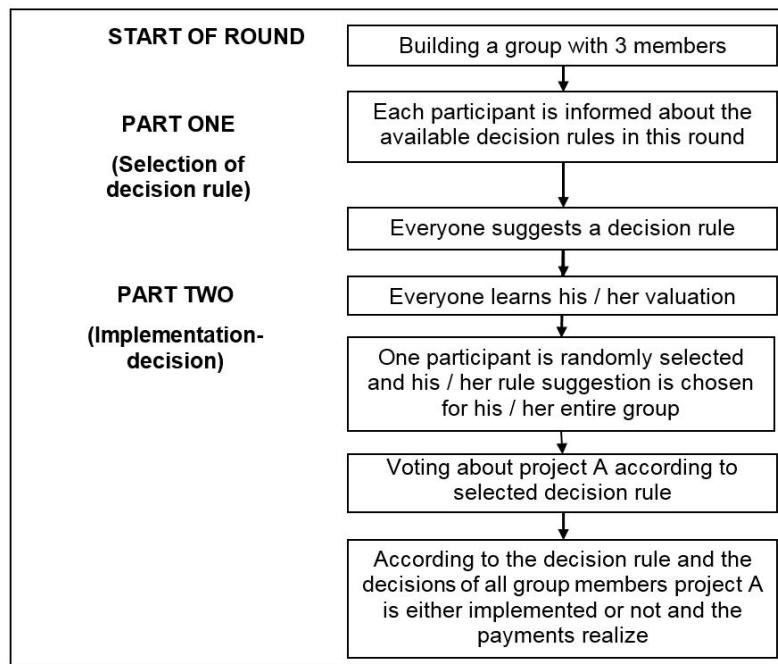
START OF ROUND

Building a group with 3 members

PART ONE

(Selection of decision rule)

Each participant is informed about the available decision rules in this round

Everyone suggests a decision rule

PART TWO

(Implementation-decision)

Everyone learns his / her valuation

One participant is randomly selected and his / her rule suggestion is chosen for his / her entire group

Voting about project A according to selected decision rule

According to the decision rule and the decisions of all group members project A is either implemented or not and the payments realize